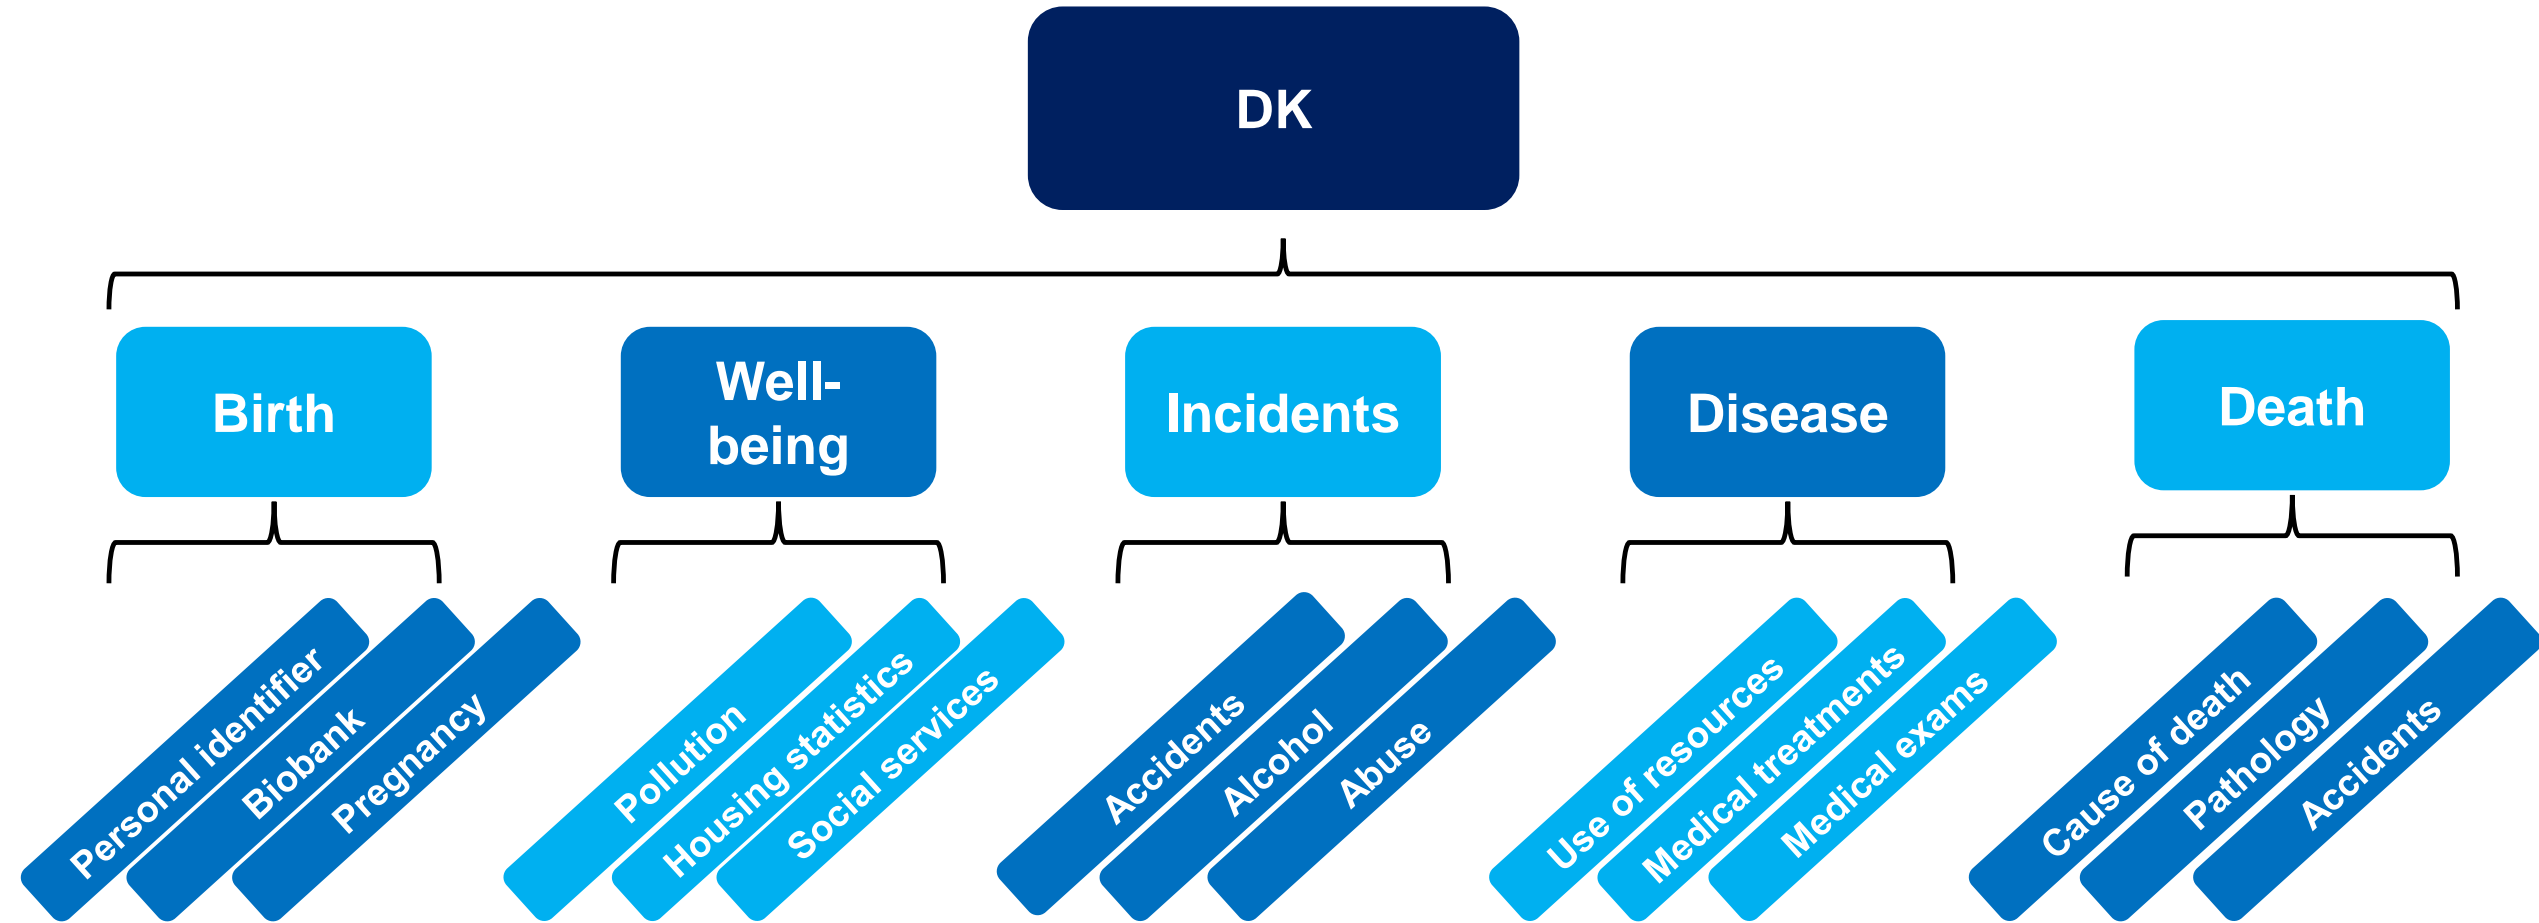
DK

Birth

Well-being

Incidents

Disease

Death

Personal identifier
Biobank
Pregnancy

Pollution
Housing statistics
Social services

Accidents
Alcohol
Abuse

Use of resources
Medical treatments
Medical exams

Cause of death
Pathology
Accidents